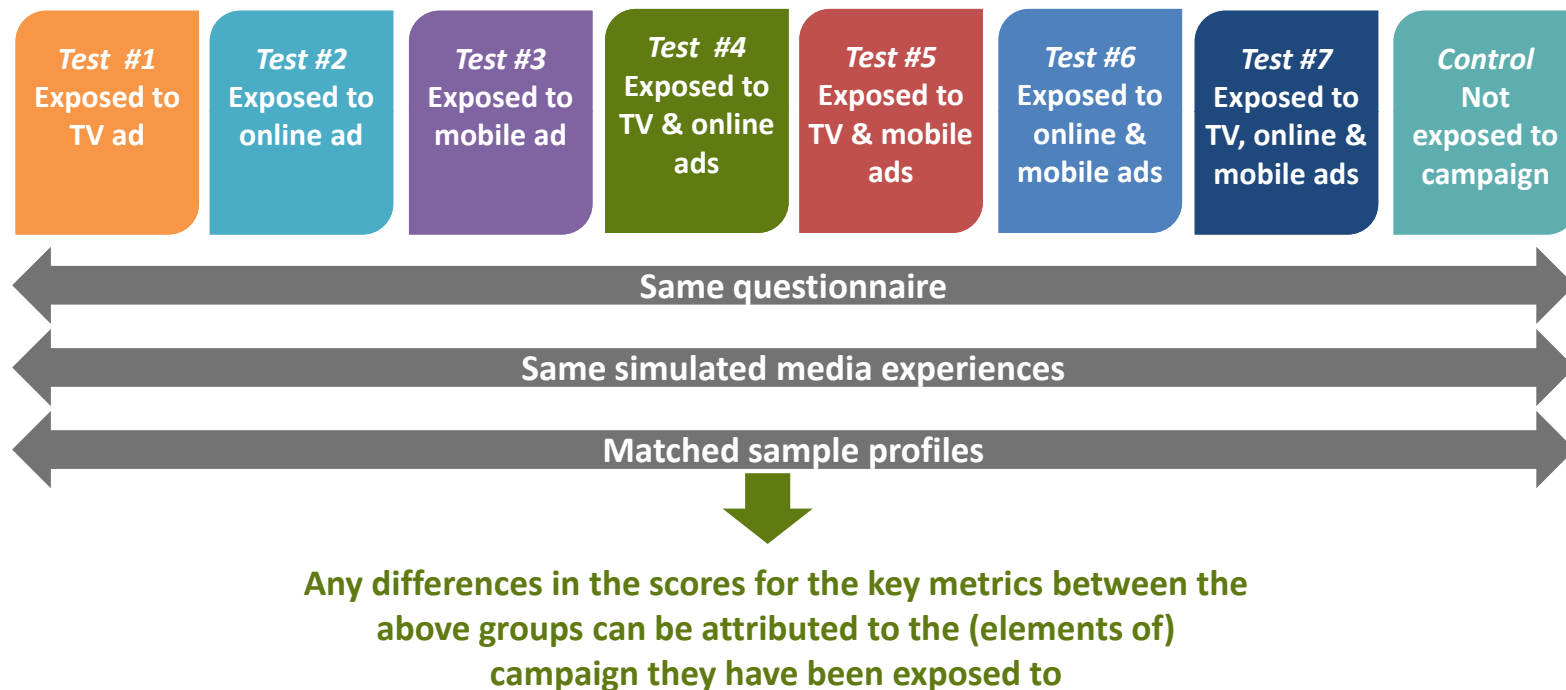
Test #1
Exposed to TV ad

Test #2
Exposed to online ad

Test #3
Exposed to mobile ad

Test #4
Exposed to TV & online ads

Test #5
Exposed to TV & mobile ads

Test #6
Exposed to online & mobile ads

Test #7
Exposed to TV, online & mobile ads

Control
Not exposed to campaign

Same questionnaire

Same simulated media experiences

Matched sample profiles

Any differences in the scores for the key metrics between the above groups can be attributed to the (elements of) campaign they have been exposed to